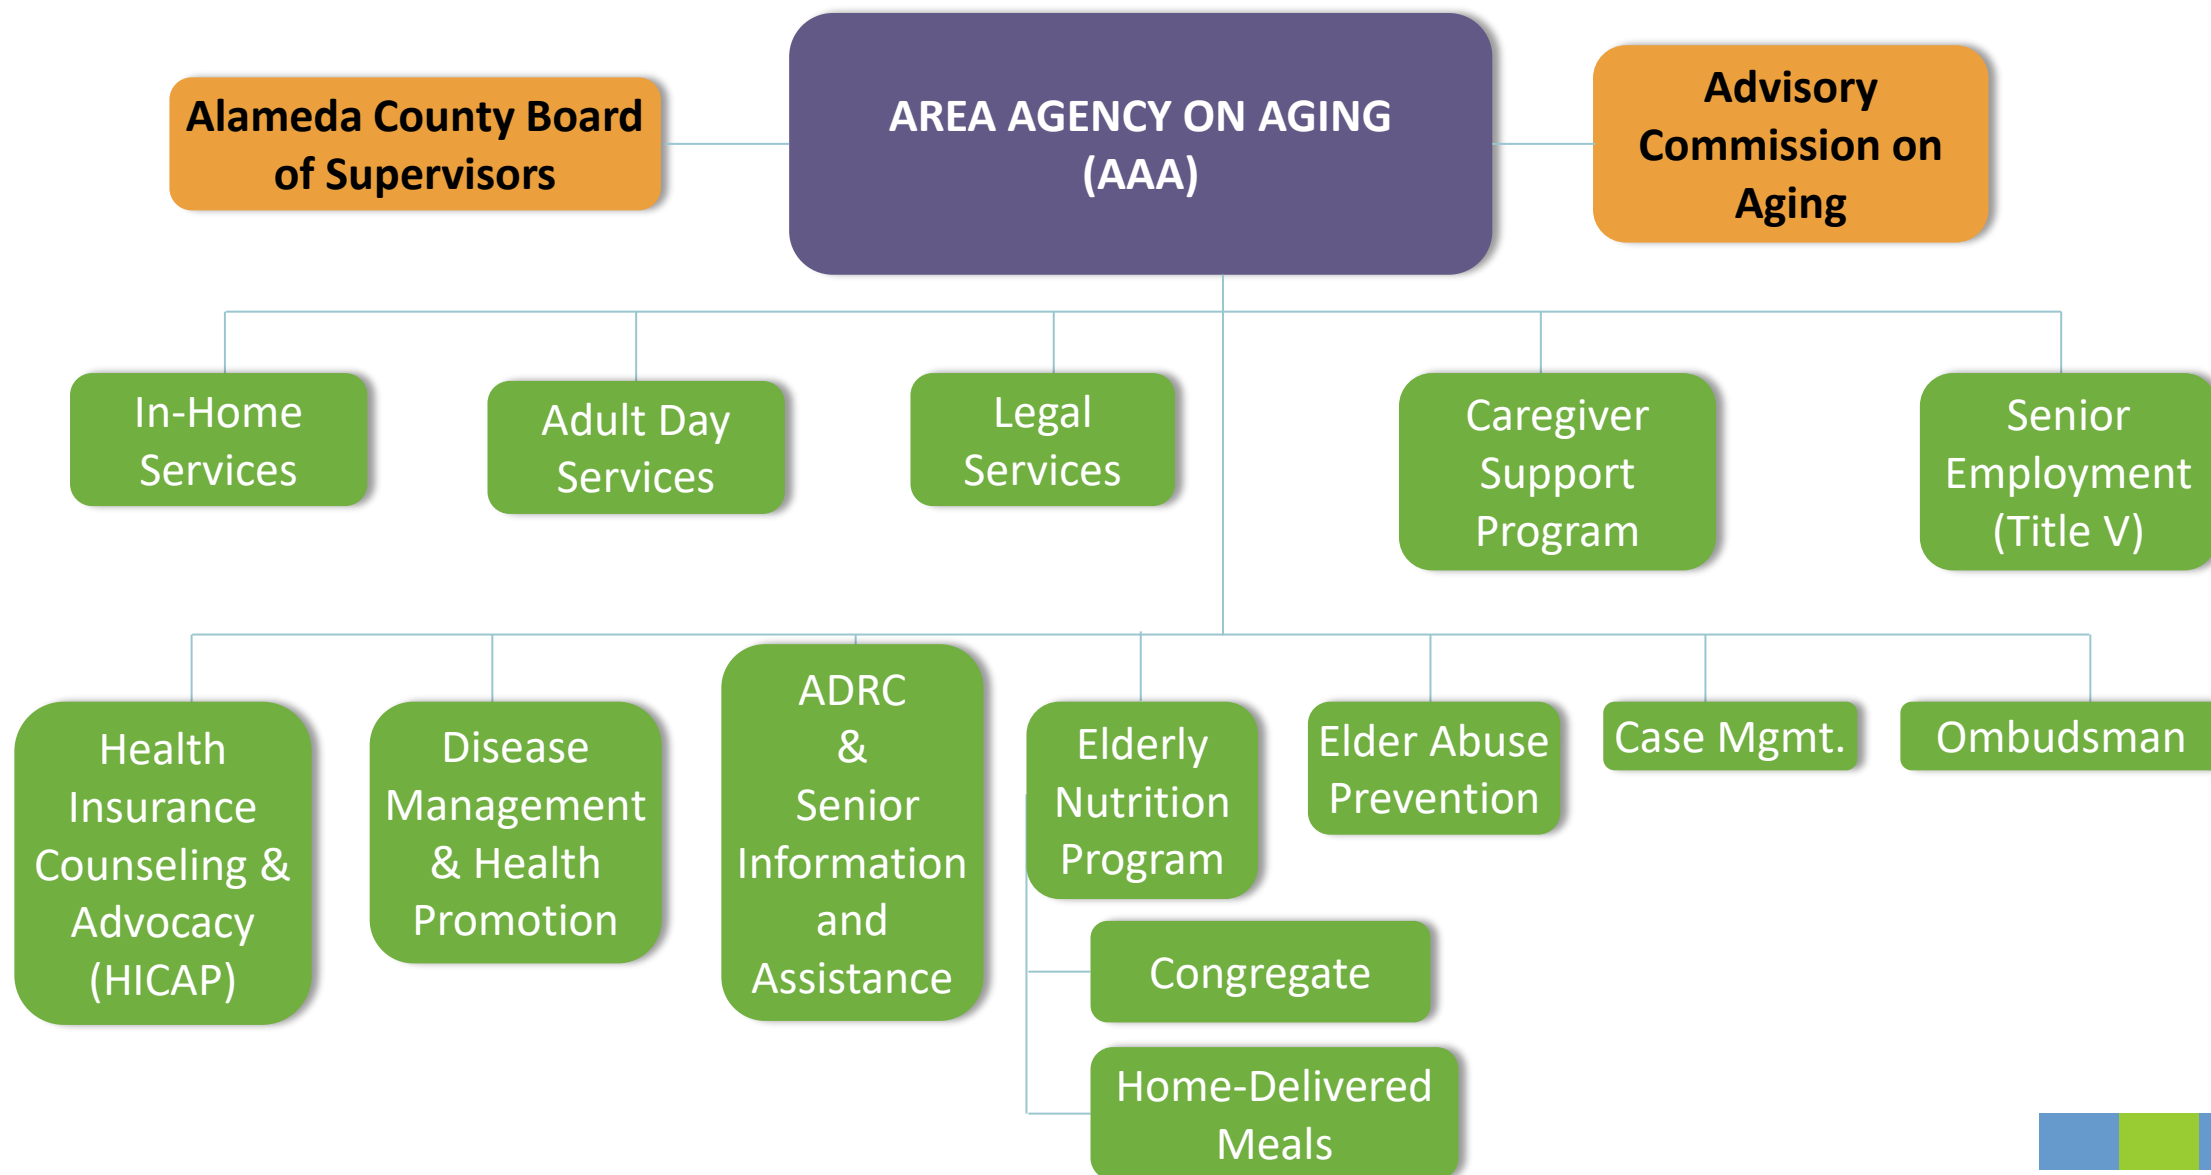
Alameda County Board of Supervisors

AREA AGENCY ON AGING (AAA)

Advisory Commission on Aging

In-Home Services

Adult Day Services

Legal Services

Caregiver Support Program

Senior Employment (Title V)

Health Insurance Counseling & Advocacy (HICAP)

Disease Management & Health Promotion

ADRC & Senior Information and Assistance

Elderly Nutrition Program

Elder Abuse Prevention

Case Mgmt.

Ombudsman

Congregate

Home-Delivered Meals